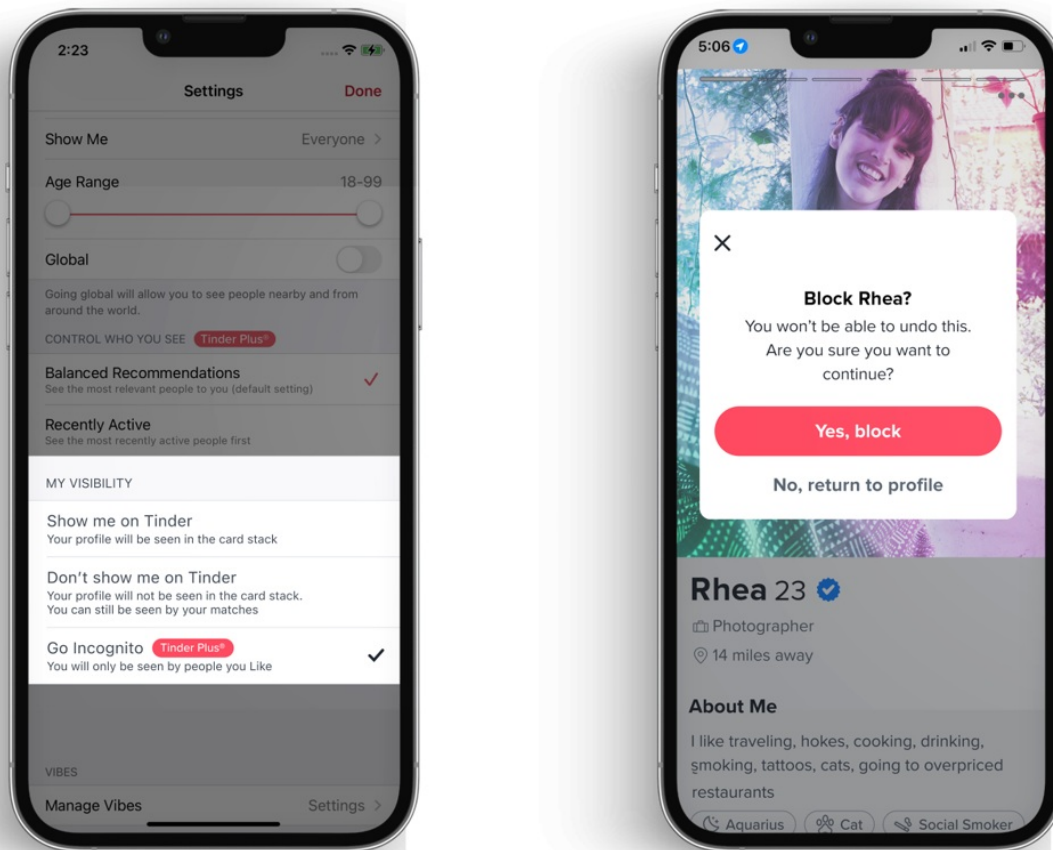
2:23

Settings Done

Show Me Everyone >

Age Range 18-99

Global

Going global will allow you to see people nearby and from around the world.

CONTROL WHO YOU SEE Tinder Plus®

Balanced Recommendations
See the most relevant people to you (default setting)

Recently Active
See the most recently active people first

MY VISIBILITY

Show me on Tinder
Your profile will be seen in the card stack

Don't show me on Tinder
Your profile will not be seen in the card stack. You can still be seen by your matches

Go Incognito Tinder Plus®
You will only be seen by people you Like

VIBES

Manage Vibes Settings >

5:06

Block Rhea?
You won't be able to undo this. Are you sure you want to continue?

Yes, block

No, return to profile

Rhea 23

Photographer

14 miles away

About Me

I like traveling, hokes, cooking, drinking, smoking, tattoos, cats, going to overpriced restaurants

Aquarius Cat Social Smoker